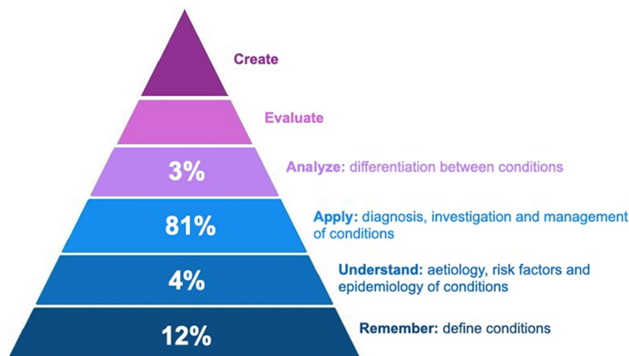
Create

Evaluate

3%

Analyze: differentiation between conditions

81%

Apply: diagnosis, investigation and management of conditions

4%

Understand: aetiology, risk factors and epidemiology of conditions

12%

Remember: define conditions